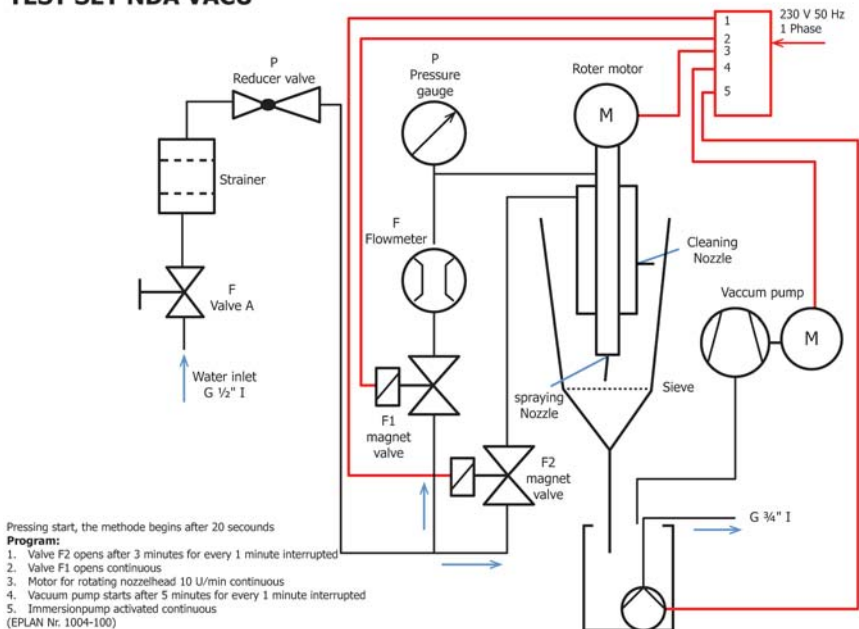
TEST SET NDA VACS

230 V 50 Hz
1 Phase

1
2
3
4
5

P
Reducer valve

P
Pressure gauge

Roter motor

M

Strainer

F
Flowmeter

Cleaning Nozzle

F
Valve A

Vaccum pump

M

Water inlet
G ½" I

F1
magnet valve

spraying Nozzle

Sieve

F2
magnet valve

G ¾" I

Pressing start, the methode begins after 20 secounds
**Program:**
1. Valve F2 opens after 3 minutes for every 1 minute interrupted
2. Valve F1 opens continuous
3. Motor for rotating nozzelhead 10 U/min continuous
4. Vacuum pump starts after 5 minutes for every 1 minute interrupted
5. Immersionpump activated continuous
(EPLAN Nr. 1004-100)